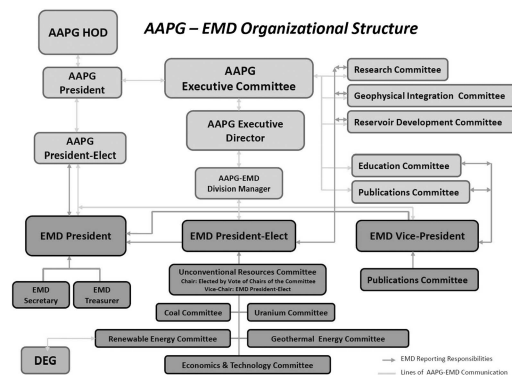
AAPG – EMD Organizational Structure

AAPG HOD

AAPG President

AAPG Executive Committee

AAPG President-Elect

AAPG Executive Director

AAPG-EMD Division Manager

Research Committee

Geophysical Integration Committee

Reservoir Development Committee

Education Committee

Publications Committee

EMD President

EMD President-Elect

EMD Vice-President

EMD Secretary

EMD Treasurer

Unconventional Resources Committee
Chair: Elected by Vote of Chairs of the Committee
Vice-Chair: EMD President-Elect

Publications Committee

Coal Committee

Uranium Committee

Renewable Energy Committee

Geothermal Energy Committee

DEG

Economics & Technology Committee

EMD Reporting Responsibilities

Lines of AAPG-EMD Communication